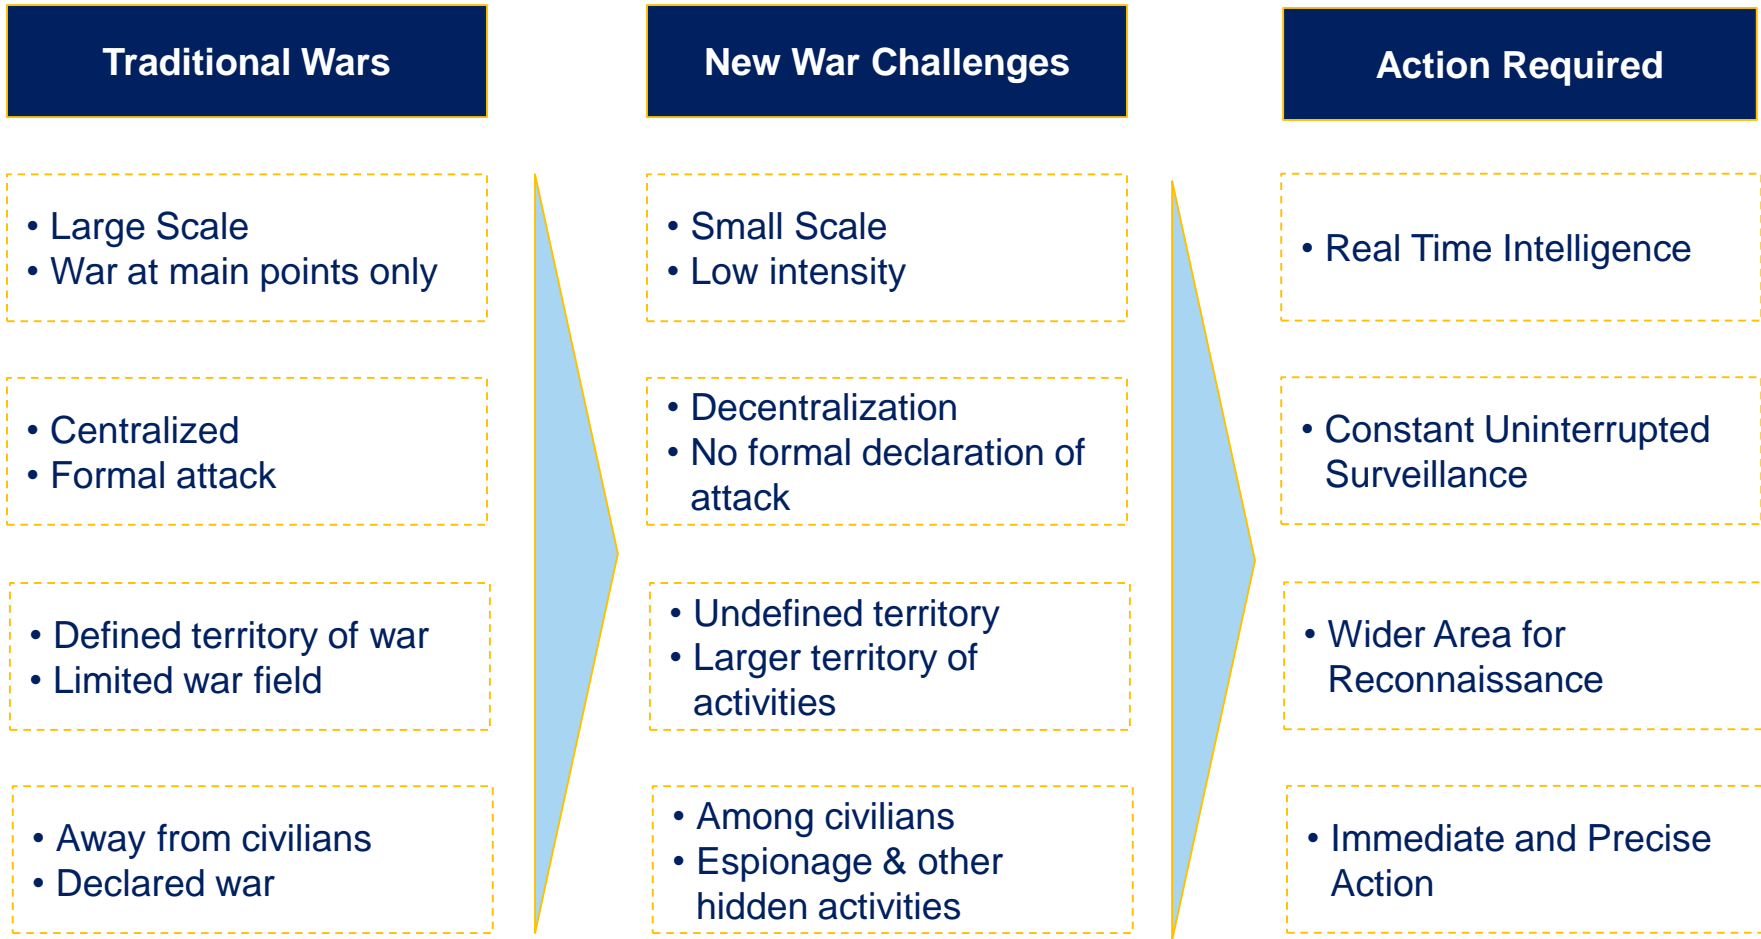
Traditional Wars

- Large Scale
- War at main points only

- Centralized
- Formal attack

- Defined territory of war
- Limited war field

- Away from civilians
- Declared war

New War Challenges

- Small Scale
- Low intensity

- Decentralization
- No formal declaration of attack

- Undefined territory
- Larger territory of activities

- Among civilians
- Espionage & other hidden activities

Action Required

- Real Time Intelligence

- Constant Uninterrupted Surveillance

- Wider Area for Reconnaissance

- Immediate and Precise Action